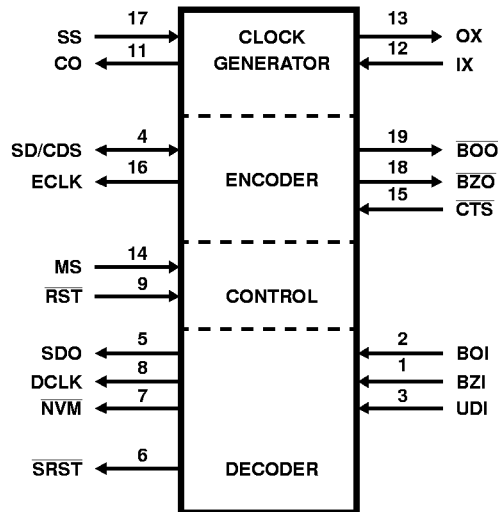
17 SS
11 CO
CLOCK GENERATOR
13 OX
12 IX

4 SD/CDS
16 ECLK
ENCODER
19 $\overline{BOO}$
18 $\overline{BZO}$
15 $\overline{CTS}$

14 MS
9 $\overline{RST}$
CONTROL

5 SDO
8 DCLK
7 $\overline{NVM}$
2 BOI
1 BZI
3 UDI

6 $\overline{SRST}$
DECODER